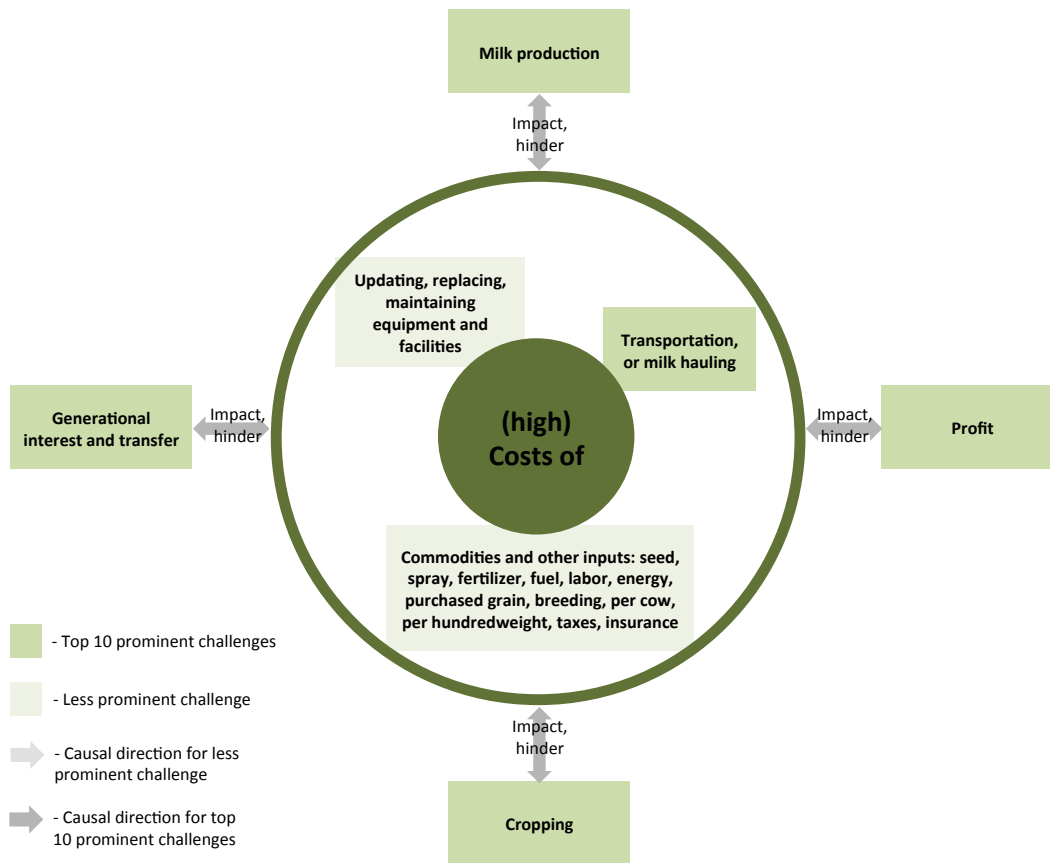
Milk production

Impact, hinder

Updating, replacing, maintaining equipment and facilities

Transportation, or milk hauling

Generational interest and transfer

Impact, hinder

(high) Costs of

Impact, hinder

Profit

Commodities and other inputs: seed, spray, fertilizer, fuel, labor, energy, purchased grain, breeding, per cow, per hundredweight, taxes, insurance

- Top 10 prominent challenges

- Less prominent challenge

- Causal direction for less prominent challenge

- Causal direction for top 10 prominent challenges

Impact, hinder

Cropping